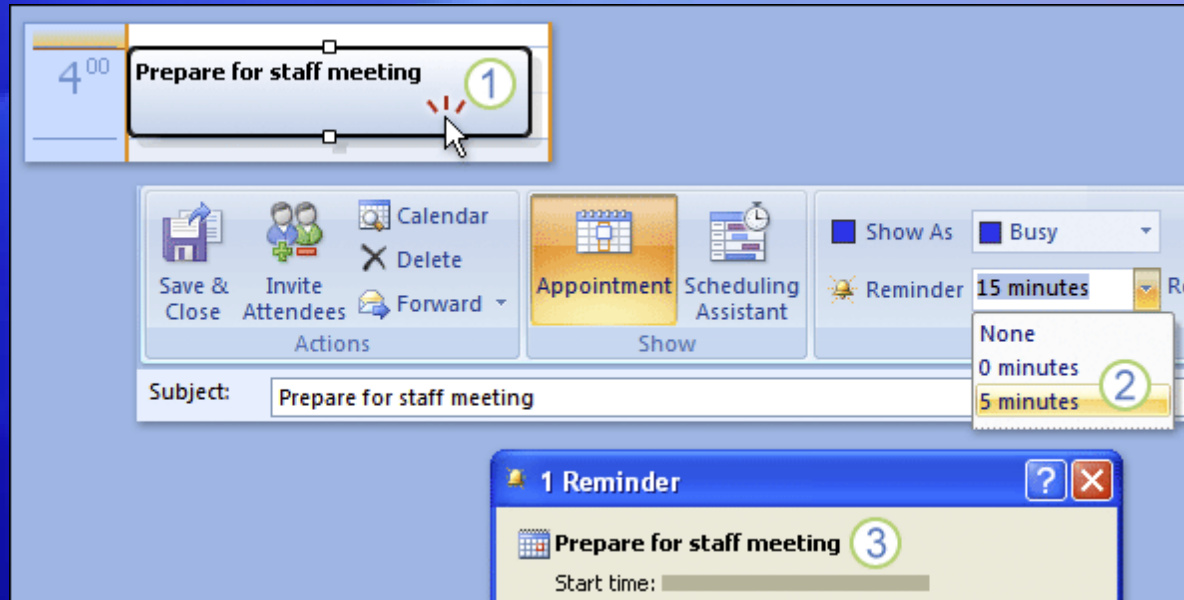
$4^{00}$

Prepare for staff meeting

1

Save & Close

Invite Attendees

Calendar

Delete

Forward

Actions

Appointment

Scheduling Assistant

Show

Show As

Busy

Reminder

15 minutes

R

None

0 minutes

5 minutes

2

Subject:

Prepare for staff meeting

1 Reminder

Prepare for staff meeting

3

Start time: